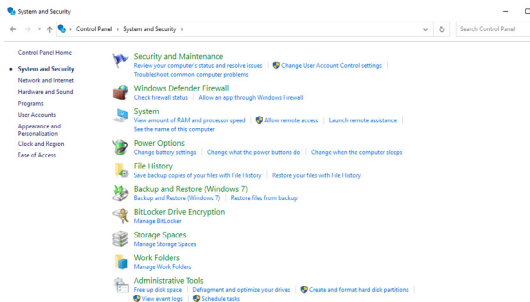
System and Security

Control Panel > System and Security >

Search Control Panel

Control Panel Home

System and Security
Network and Internet
Hardware and Sound
Programs
User Accounts
Appearance and Personalization
Clock and Region
Ease of Access

Security and Maintenance
Review your computer's status and resolve issues | Change User Account Control settings | Troubleshoot common computer problems

Windows Defender Firewall
Check firewall status | Allow an app through Windows Firewall

System
View amount of RAM and processor speed | Allow remote access | Launch remote assistance | See the name of this computer

Power Options
Change battery settings | Change what the power buttons do | Change when the computer sleeps

File History
Save backup copies of your files with File History | Restore your files with File History

Backup and Restore (Windows 7)
Backup and Restore (Windows 7) | Restore files from backup

BitLocker Drive Encryption
Manage BitLocker

Storage Spaces
Manage Storage Spaces

Work Folders
Manage Work Folders

Administrative Tools
Free up disk space | Defragment and optimize your drives | Create and format hard disk partitions | View event logs | Schedule tasks